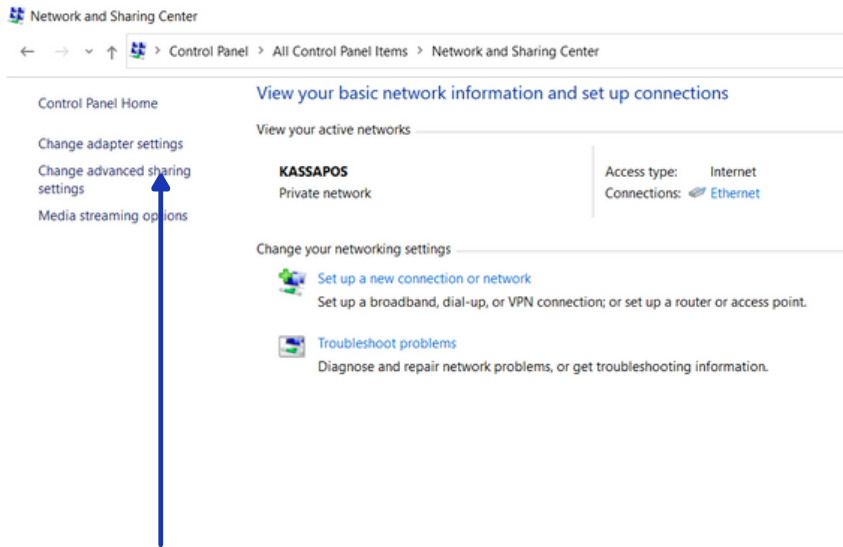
Network and Sharing Center

Control Panel > All Control Panel Items > Network and Sharing Center

Control Panel Home

Change adapter settings

Change advanced sharing settings

Media streaming options

View your basic network information and set up connections

View your active networks

KASSAPOS
Private network

Access type: Internet
Connections: Ethernet

Change your networking settings

Set up a new connection or network
Set up a broadband, dial-up, or VPN connection; or set up a router or access point.

Troubleshoot problems
Diagnose and repair network problems, or get troubleshooting information.